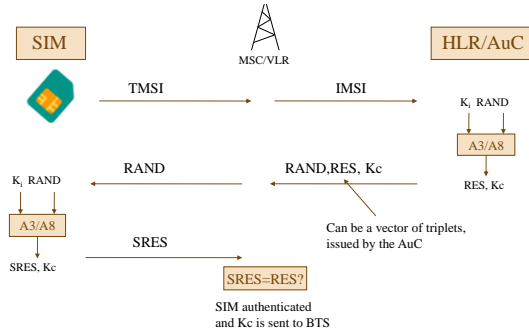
SIM

MSC/VLR

HLR/AuC

TMSI

IMSI

$K_i$ RAND

A3/A8

RES, Kc

RAND

RAND,RES, Kc

$K_i$ RAND

A3/A8

SRES, Kc

Can be a vector of triplets, issued by the AuC

SRES

SRES=RES?

SIM authenticated and Kc is sent to BTS